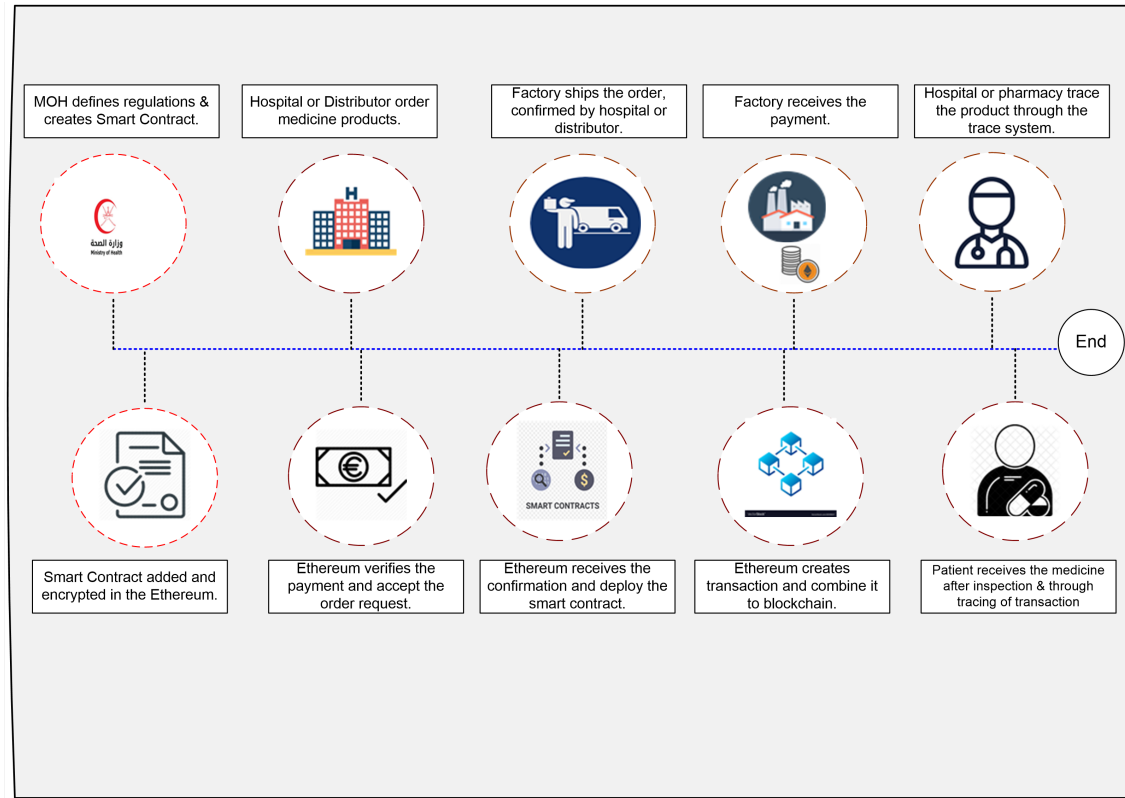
MOH defines regulations & creates Smart Contract.

Hospital or Distributor order medicine products.

Factory ships the order, confirmed by hospital or distributor.

Factory receives the payment.

Hospital or pharmacy trace the product through the trace system.

وزارة الصحة
Ministry of Health

H

End

SMART CONTRACTS

Smart Contract added and encrypted in the Ethereum.

Ethereum verifies the payment and accept the order request.

Ethereum receives the confirmation and deploy the smart contract.

Ethereum creates transaction and combine it to blockchain.

Patient receives the medicine after inspection & through tracing of transaction